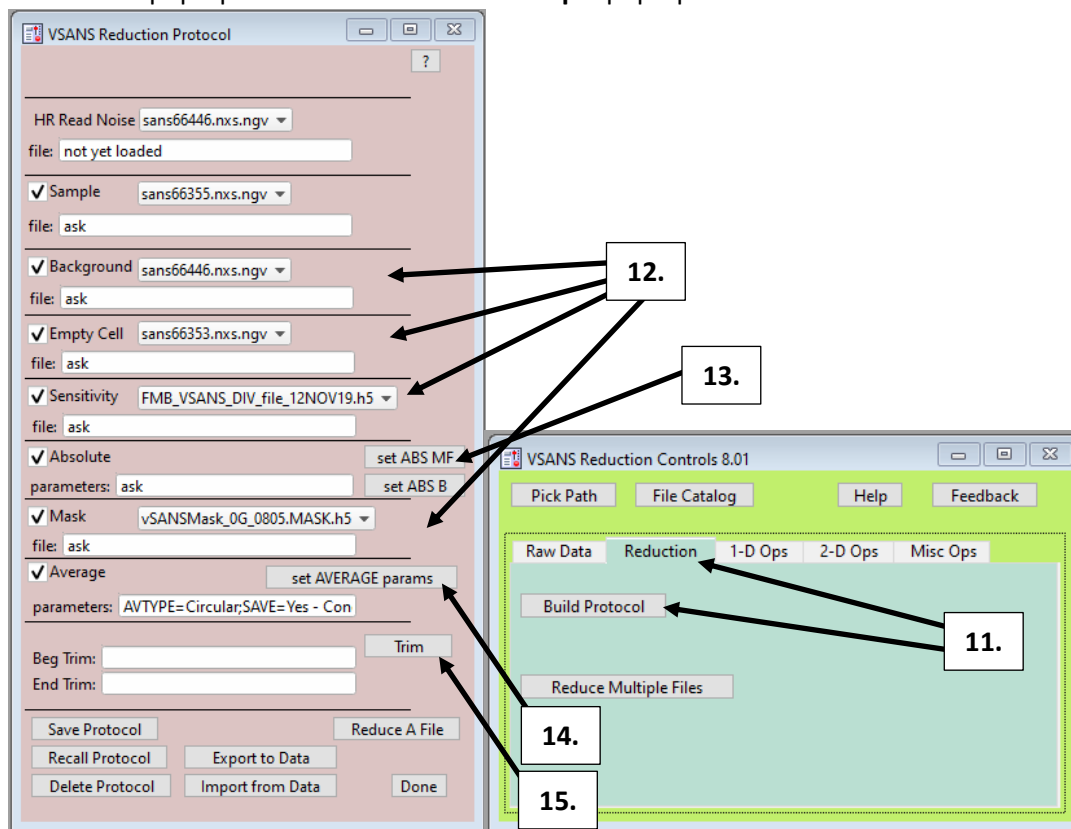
VSANS Reduction Protocol

?

HR Read Noise sans66446.nxs.ngv

file: not yet loaded

✓ Sample sans66355.nxs.ngv

file: ask

✓ Background sans66446.nxs.ngv

file: ask

✓ Empty Cell sans66353.nxs.ngv

file: ask

✓ Sensitivity FMB_VSANS_DIV_file_12NOV19.h5

file: ask

✓ Absolute set ABS MF

parameters: ask set ABS B

✓ Mask vSANSMask_0G_0805.MASK.h5

file: ask

✓ Average set AVERAGE params

parameters: AVTYPE=Circular;SAVE=Yes - Con

Trim

Beg Trim:

End Trim:

Save Protocol Reduce A File

Recall Protocol Export to Data

Delete Protocol Import from Data Done

12.

13.

VSANS Reduction Controls 8.01

Pick Path File Catalog Help Feedback

Raw Data Reduction 1-D Ops 2-D Ops Misc Ops

Build Protocol

11.

Reduce Multiple Files

14.

15.